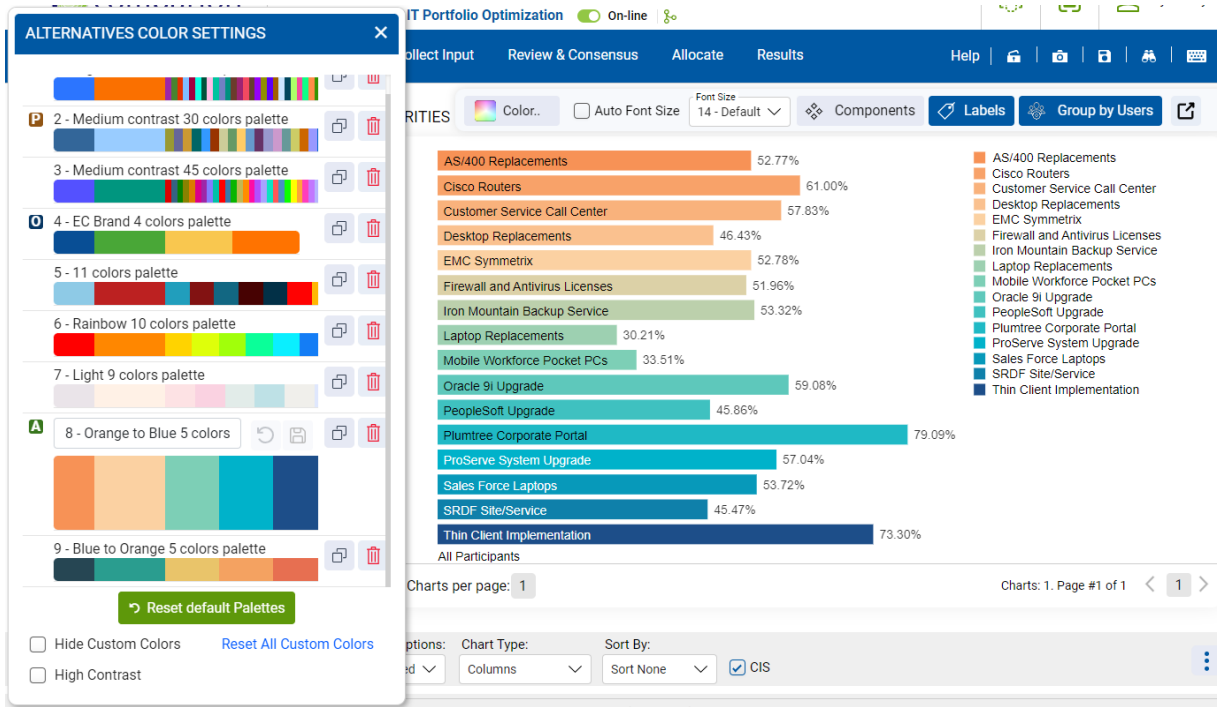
ALTERNATIVES COLOR SETTINGS ×

P 2 - Medium contrast 30 colors palette

3 - Medium contrast 45 colors palette

O 4 - EC Brand 4 colors palette

5 - 11 colors palette

6 - Rainbow 10 colors palette

7 - Light 9 colors palette

A 8 - Orange to Blue 5 colors

9 - Blue to Orange 5 colors palette

Reset default Palettes

Hide Custom Colors   Reset All Custom Colors

High Contrast

IT Portfolio Optimization   On-line

ollect Input   Review & Consensus   Allocate   Results   Help

RITIES   Color..   Auto Font Size   Font Size 14 - Default   Components   Labels   Group by Users

| Alternative | Value |
|---|---|
| AS/400 Replacements | 52.77% |
| Cisco Routers | 61.00% |
| Customer Service Call Center | 57.83% |
| Desktop Replacements | 46.43% |
| EMC Symmetrix | 52.78% |
| Firewall and Antivirus Licenses | 51.96% |
| Iron Mountain Backup Service | 53.32% |
| Laptop Replacements | 30.21% |
| Mobile Workforce Pocket PCs | 33.51% |
| Oracle 9i Upgrade | 59.08% |
| PeopleSoft Upgrade | 45.86% |
| Plumtree Corporate Portal | 79.09% |
| ProServe System Upgrade | 57.04% |
| Sales Force Laptops | 53.72% |
| SRDF Site/Service | 45.47% |
| Thin Client Implementation | 73.30% |

All Participants

AS/400 Replacements
Cisco Routers
Customer Service Call Center
Desktop Replacements
EMC Symmetrix
Firewall and Antivirus Licenses
Iron Mountain Backup Service
Laptop Replacements
Mobile Workforce Pocket PCs
Oracle 9i Upgrade
PeopleSoft Upgrade
Plumtree Corporate Portal
ProServe System Upgrade
Sales Force Laptops
SRDF Site/Service
Thin Client Implementation

Charts per page: 1   Charts: 1. Page #1 of 1   1

ptions:   Chart Type:   Sort By:
ed   Columns   Sort None   CIS